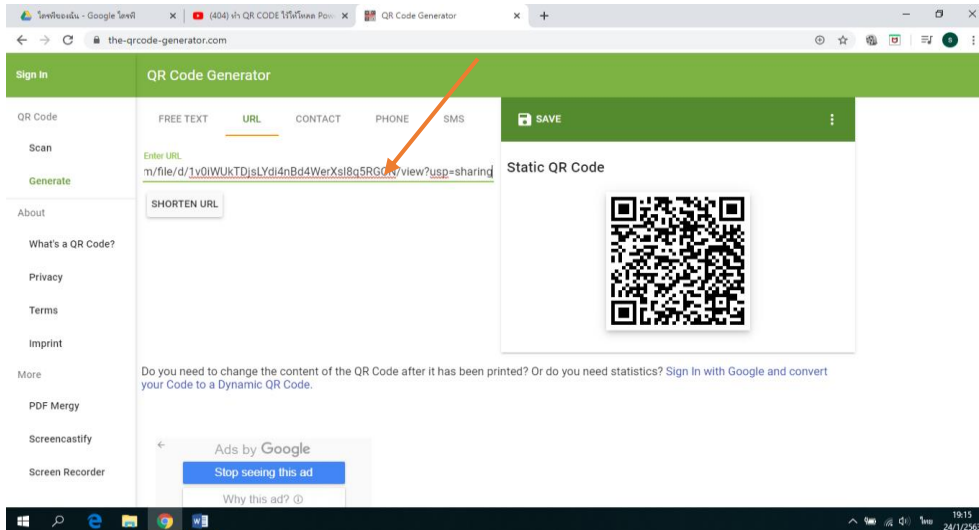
ไดรฟ์ของฉัน - Google ไดรฟ์ ×
(404) ทำ QR CODE ไว้ให้โหลด Pow ×
QR Code Generator ×
+

the-qrcode-generator.com

Sign In
QR Code Generator

QR Code
Scan
Generate
About
What's a QR Code?
Privacy
Terms
Imprint
More
PDF Mergy
Screencastify
Screen Recorder

FREE TEXT | URL | CONTACT | PHONE | SMS

Enter URL
m/file/d/1v0iWUkTDjsLYdi4nBd4WerXsl8q5RG0N/view?usp=sharing

SHORTEN URL

SAVE

Static QR Code

Do you need to change the content of the QR Code after it has been printed? Or do you need statistics? Sign In with Google and convert your Code to a Dynamic QR Code.

Ads by Google
Stop seeing this ad
Why this ad?

ไทย 19:15 24/1/256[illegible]